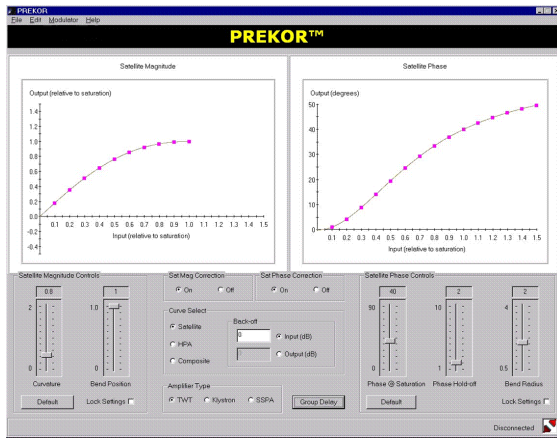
PREKOR

File Edit Modulator Help

PREKOR™

Satellite Magnitude

Output (relative to saturation)

1.4
1.2
1.0
0.8
0.6
0.4
0.2
0.0
-0.2
-0.4

0.1 0.2 0.3 0.4 0.5 0.6 0.7 0.8 0.9 1.0 1.1 1.2 1.3 1.4 1.5

Input (relative to saturation)

Satellite Phase

Output (degrees)

50
40
30
20
10
0

0.1 0.2 0.3 0.4 0.5 0.6 0.7 0.8 0.9 1.0 1.1 1.2 1.3 1.4 1.5

Input (relative to saturation)

Satellite Magnitude Controls

0.8

1

2

1.0

0

0

Curvature

Bend Position

Default

Lock Settings

Sat Mag Correction

On

Off

Sat Phase Correction

On

Off

Curve Select

Satellite

HPA

Composite

Back-off

0

Input (dB)

Output (dB)

Amplifier Type

TWT

Klystron

SSPA

Group Delay

Satellite Phase Controls

40

2

2

90

10

4

0

1

0.5

Phase @ Saturation

Phase Hold-off

Bend Radius

Default

Lock Settings

Disconnected